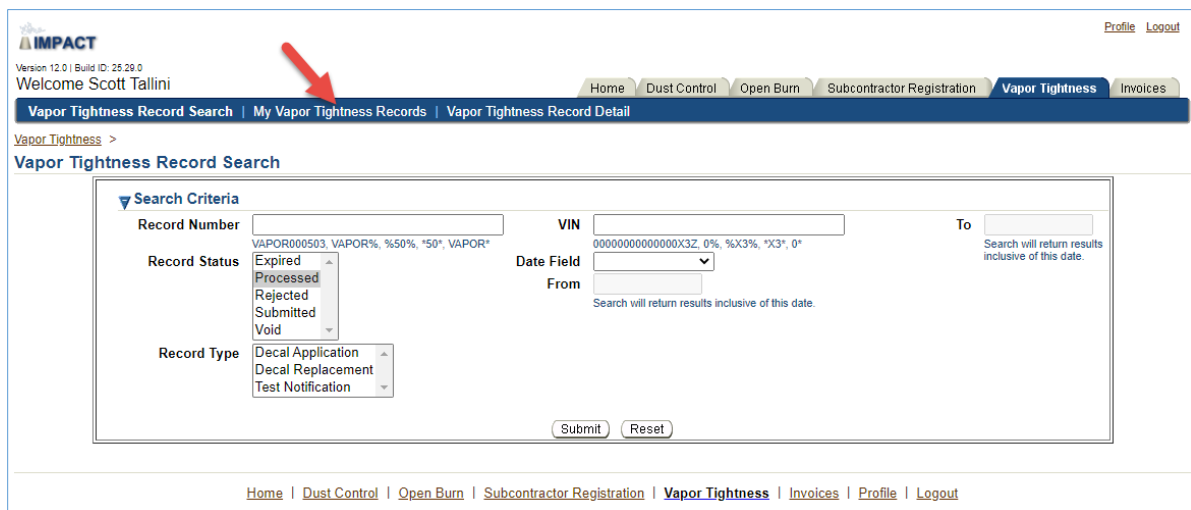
IMPACT
Version 12.0 | Build ID: 25.29.0
Welcome Scott Tallini

Profile Logout

Home | Dust Control | Open Burn | Subcontractor Registration | Vapor Tightness | Invoices

Vapor Tightness Record Search | My Vapor Tightness Records | Vapor Tightness Record Detail

Vapor Tightness >

Vapor Tightness Record Search

Search Criteria

Record Number
VAPOR000503, VAPOR%, %50%, *50*, VAPOR*

VIN
00000000000000X3Z, 0%, %X3%, *X3*, 0*

To
Search will return results inclusive of this date.

Record Status
Expired
Processed
Rejected
Submitted
Void

Date Field

From
Search will return results inclusive of this date.

Record Type
Decal Application
Decal Replacement
Test Notification

Submit Reset

Home | Dust Control | Open Burn | Subcontractor Registration | Vapor Tightness | Invoices | Profile | Logout